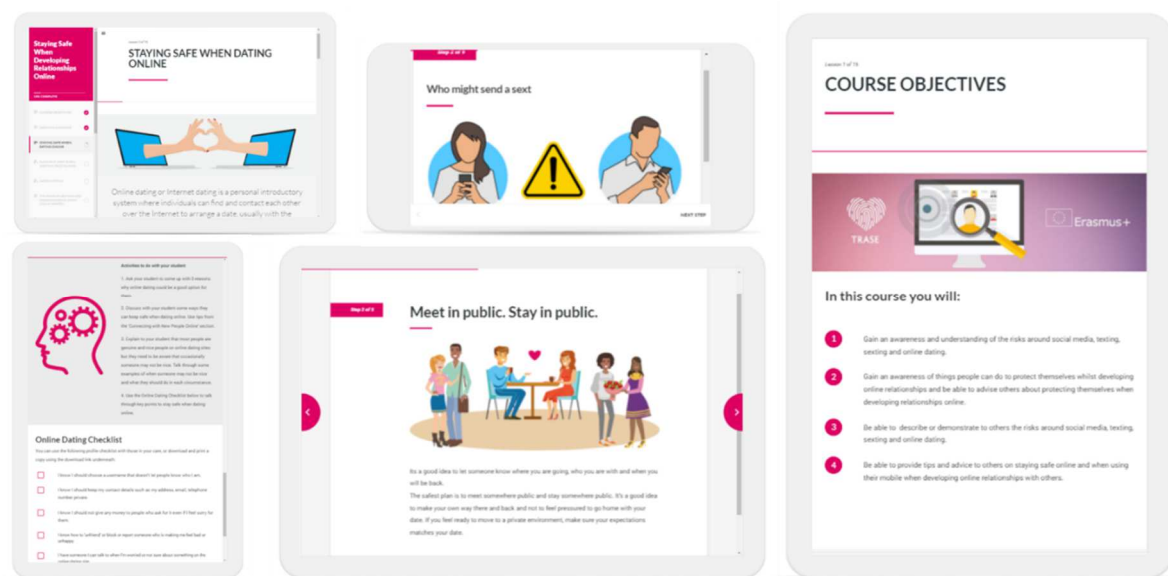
Staying Safe When Developing Relationships Online

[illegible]

STAYING SAFE WHEN DATING ONLINE

Online dating or Internet dating is a personal introductory system where individuals can find and contact each other over the Internet to arrange a date, usually with the

Step 2 of 9

Who might send a sext

NEXT STEP

Lesson 1 of 16

COURSE OBJECTIVES

TRASE

Erasmus+

In this course you will:

1 Gain an awareness and understanding of the risks around social media, texting, sexting and online dating.

2 Gain an awareness of things people can do to protect themselves whilst developing online relationships and be able to advise others about protecting themselves when developing relationships online.

3 Be able to describe or demonstrate to others the risks around social media, texting, sexting and online dating.

4 Be able to provide tips and advice to others on staying safe online and when using their mobile when developing online relationships with others.

Activities to do with your student

1. Ask your student to come up with 5 reasons why online dating could be a good option for them.

2. Discuss with your student some ways they can keep safe when dating online. See tips from the 'Connecting with New People Online' section.

3. Explain to your student that most people are genuine and nice people on online dating sites. But they need to be aware that occasionally someone may not be nice. Talk through some examples of what someone may not be nice and what they should do in such circumstance.

4. Use the Online Dating Checklist below to talk through key points to stay safe when dating online.

Online Dating Checklist

You can use the following profile checklist with those in your care, or download and print a copy using the download link underneath.

I know I should choose a username that doesn't let people know who I am.

I know I should keep my contact details (such as my address, email, telephone number) private.

I know I should not give any money to people who ask for it even if I feel sorry for them.

I know how to 'unfriend' or block or report someone who is making me feel bad or unhappy.

I have someone I can talk to when I'm worried or not sure about something on the online dating site.

Step 3 of 9

Meet in public. Stay in public.

Its a good idea to let someone know where you are going, who you are with and when you will be back.

The safest plan is to meet somewhere public and stay somewhere public. It's a good idea to make your own way there and back and not to feel pressured to go home with your date. If you feel ready to move to a private environment, make sure your expectations matches your date.